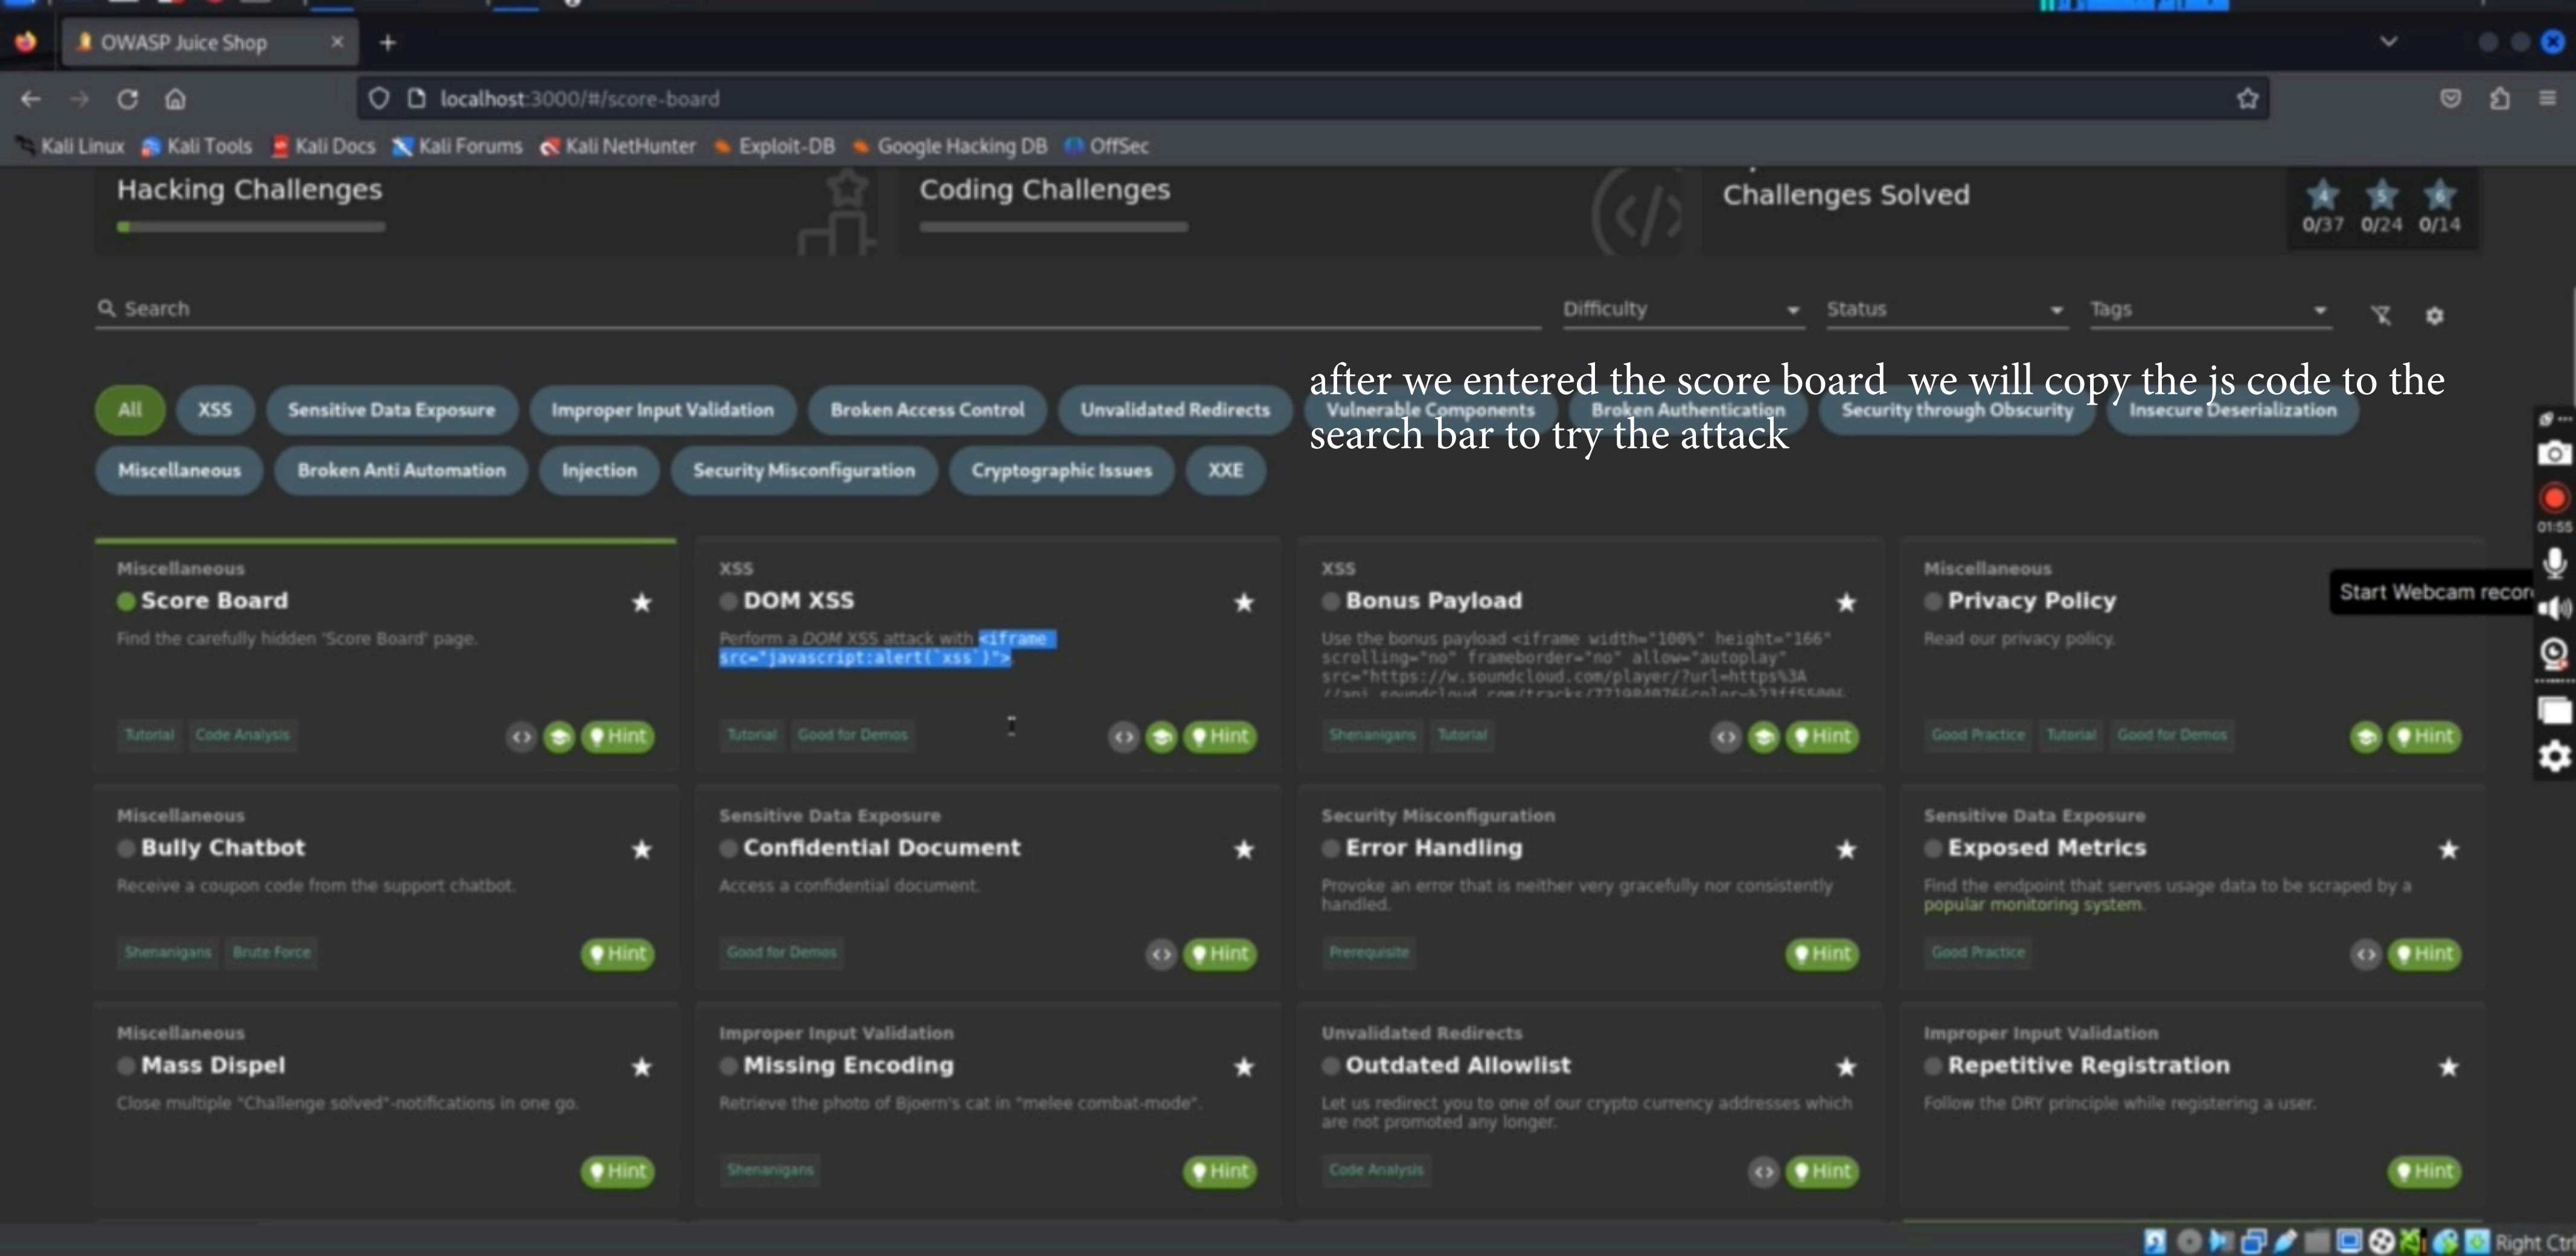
OWASP Juice Shop

localhost:3000/#/score-board

Kali Linux Kali Tools Kali Docs Kali Forums Kali NetHunter Exploit-DB Google Hacking DB OffSec

Hacking Challenges

Coding Challenges

Challenges Solved

0/37 0/24 0/14

Search

Difficulty

Status

Tags

after we entered the score board we will copy the js code to the search bar to try the attack

All XSS Sensitive Data Exposure Improper Input Validation Broken Access Control Unvalidated Redirects Vulnerable Components Broken Authentication Security through Obscurity Insecure Deserialization

Miscellaneous Broken Anti Automation Injection Security Misconfiguration Cryptographic Issues XXE

Miscellaneous
Score Board
Find the carefully hidden 'Score Board' page.
Tutorial Code Analysis
Hint

XSS
DOM XSS
Perform a DOM XSS attack with <iframe src="javascript:alert(`xss`)">
Tutorial Good for Demos
Hint

XSS
Bonus Payload
Use the bonus payload <iframe width="100%" height="166" scrolling="no" frameborder="no" allow="autoplay" src="https://w.soundcloud.com/player/?url=https%3A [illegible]
Shenanigans Tutorial
Hint

Miscellaneous
Privacy Policy
Read our privacy policy.
Good Practice Tutorial Good for Demos
Hint

Start Webcam recor

Miscellaneous
Bully Chatbot
Receive a coupon code from the support chatbot.
Shenanigans Brute Force
Hint

Sensitive Data Exposure
Confidential Document
Access a confidential document.
Good for Demos
Hint

Security Misconfiguration
Error Handling
Provoke an error that is neither very gracefully nor consistently handled.
Prerequisite
Hint

Sensitive Data Exposure
Exposed Metrics
Find the endpoint that serves usage data to be scraped by a popular monitoring system.
Good Practice
Hint

Miscellaneous
Mass Dispel
Close multiple "Challenge solved"-notifications in one go.
Hint

Improper Input Validation
Missing Encoding
Retrieve the photo of Bjoern's cat in "melee combat-mode".
Shenanigans
Hint

Unvalidated Redirects
Outdated Allowlist
Let us redirect you to one of our crypto currency addresses which are not promoted any longer.
Code Analysis
Hint

Improper Input Validation
Repetitive Registration
Follow the DRY principle while registering a user.
Hint

01:55

Right Ctrl